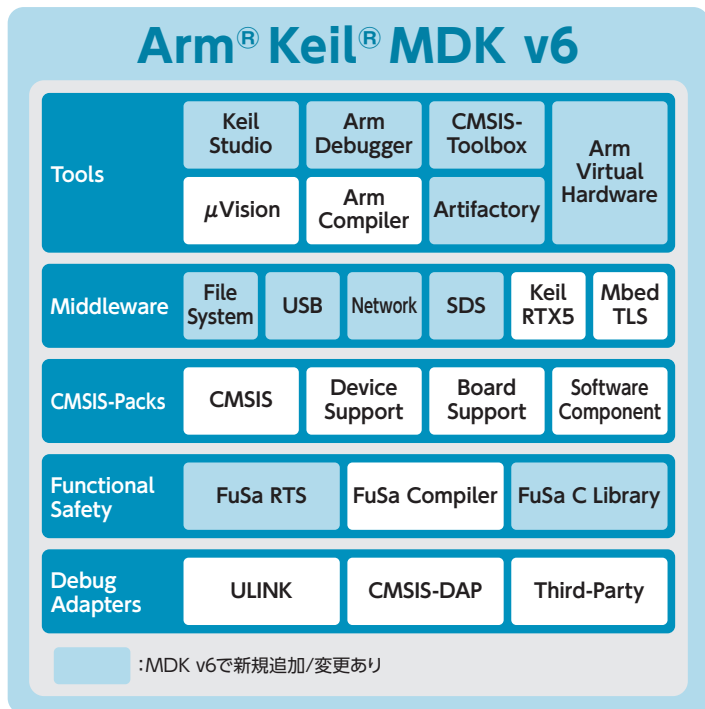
Arm® Keil® MDK v6

Tools

Keil Studio

Arm Debugger

CMSIS-Toolbox

Arm Virtual Hardware

µVision

Arm Compiler

Artifactory

Middleware

File System

USB

Network

SDS

Keil RTX5

Mbed TLS

CMSIS-Packs

CMSIS

Device Support

Board Support

Software Component

Functional Safety

FuSa RTS

FuSa Compiler

FuSa C Library

Debug Adapters

ULINK

CMSIS-DAP

Third-Party

:MDK v6で新規追加/変更あり